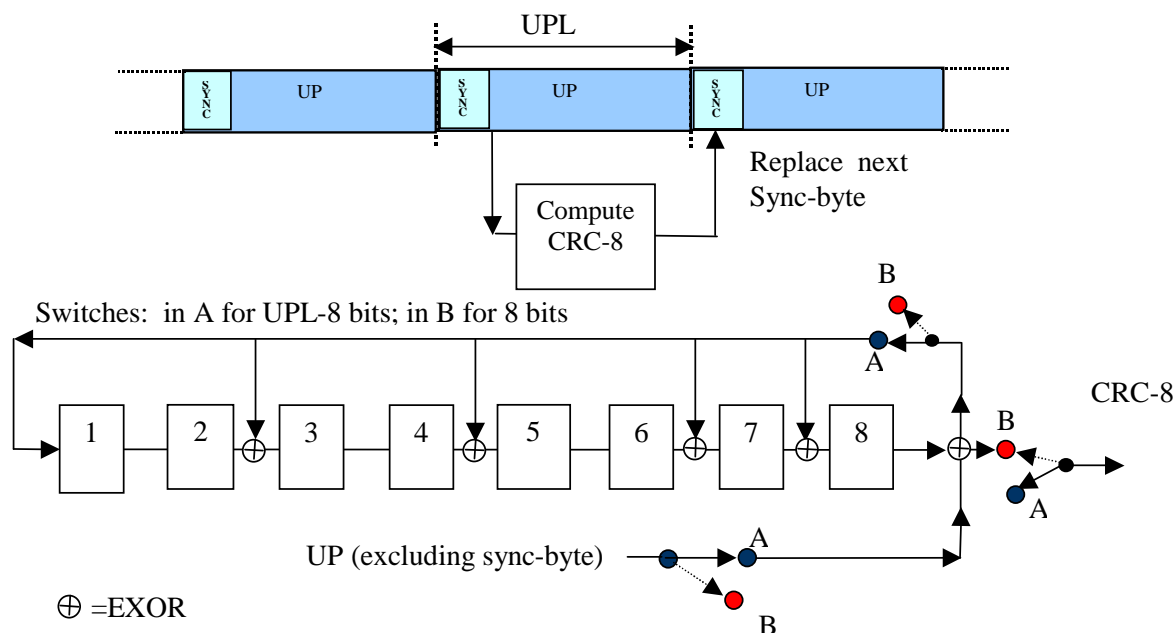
UPL

SYNC UP SYNC UP SYNC UP

Replace next Sync-byte

Compute CRC-8

B

Switches: in A for UPL-8 bits; in B for 8 bits

A

CRC-8

1 2 $\oplus$ 3 4 $\oplus$ 5 6 $\oplus$ 7 $\oplus$ 8 $\oplus$

B

A

UP (excluding sync-byte)

A

B

$\oplus$ =EXOR